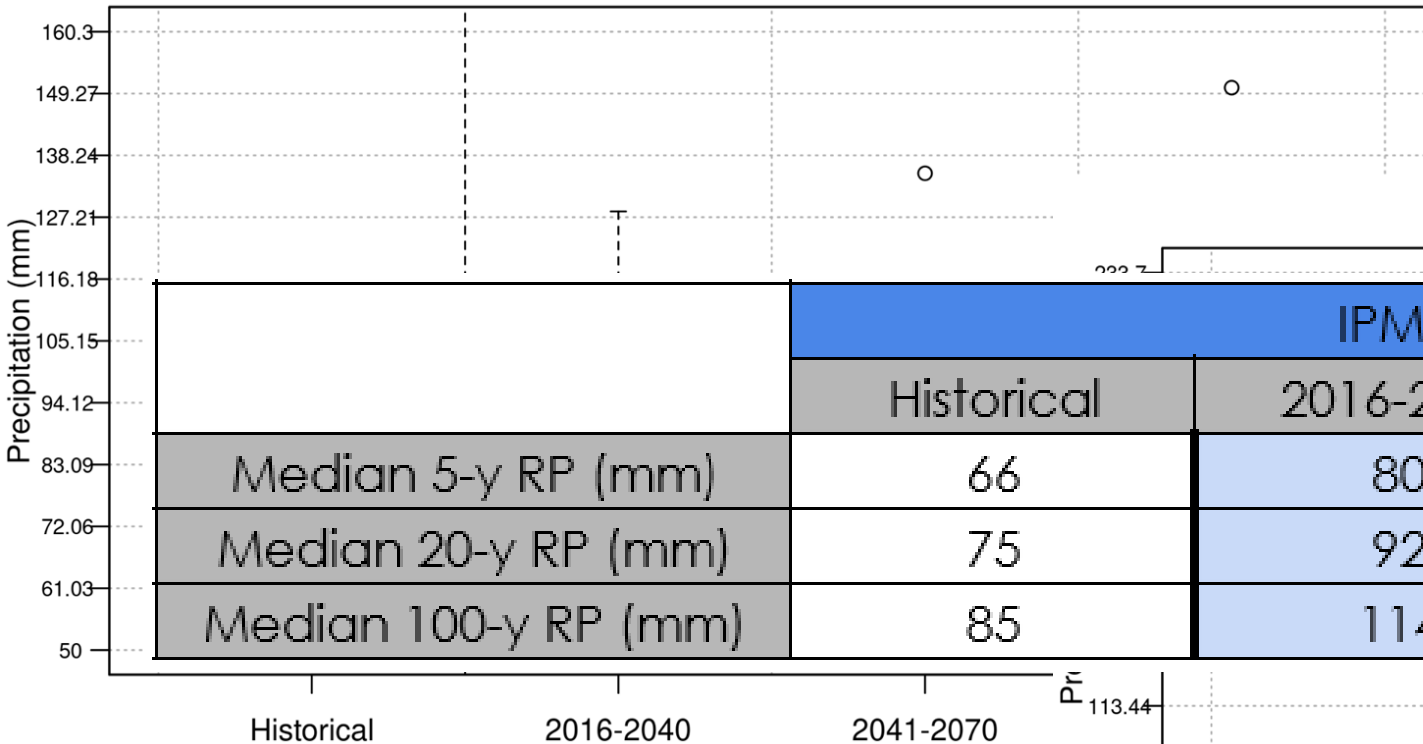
160.3
149.27
138.24
127.21
116.18
105.15
94.12
83.09
72.06
61.03
50

Precipitation (mm)

Historical
2016-2040
2041-2070

233.7
Pr
113.44

| | IPM | |
|---|---|---|
| | Historical | 2016-2 |
| Median 5-y RP (mm) | 66 | 80 |
| Median 20-y RP (mm) | 75 | 92 |
| Median 100-y RP (mm) | 85 | 114 |